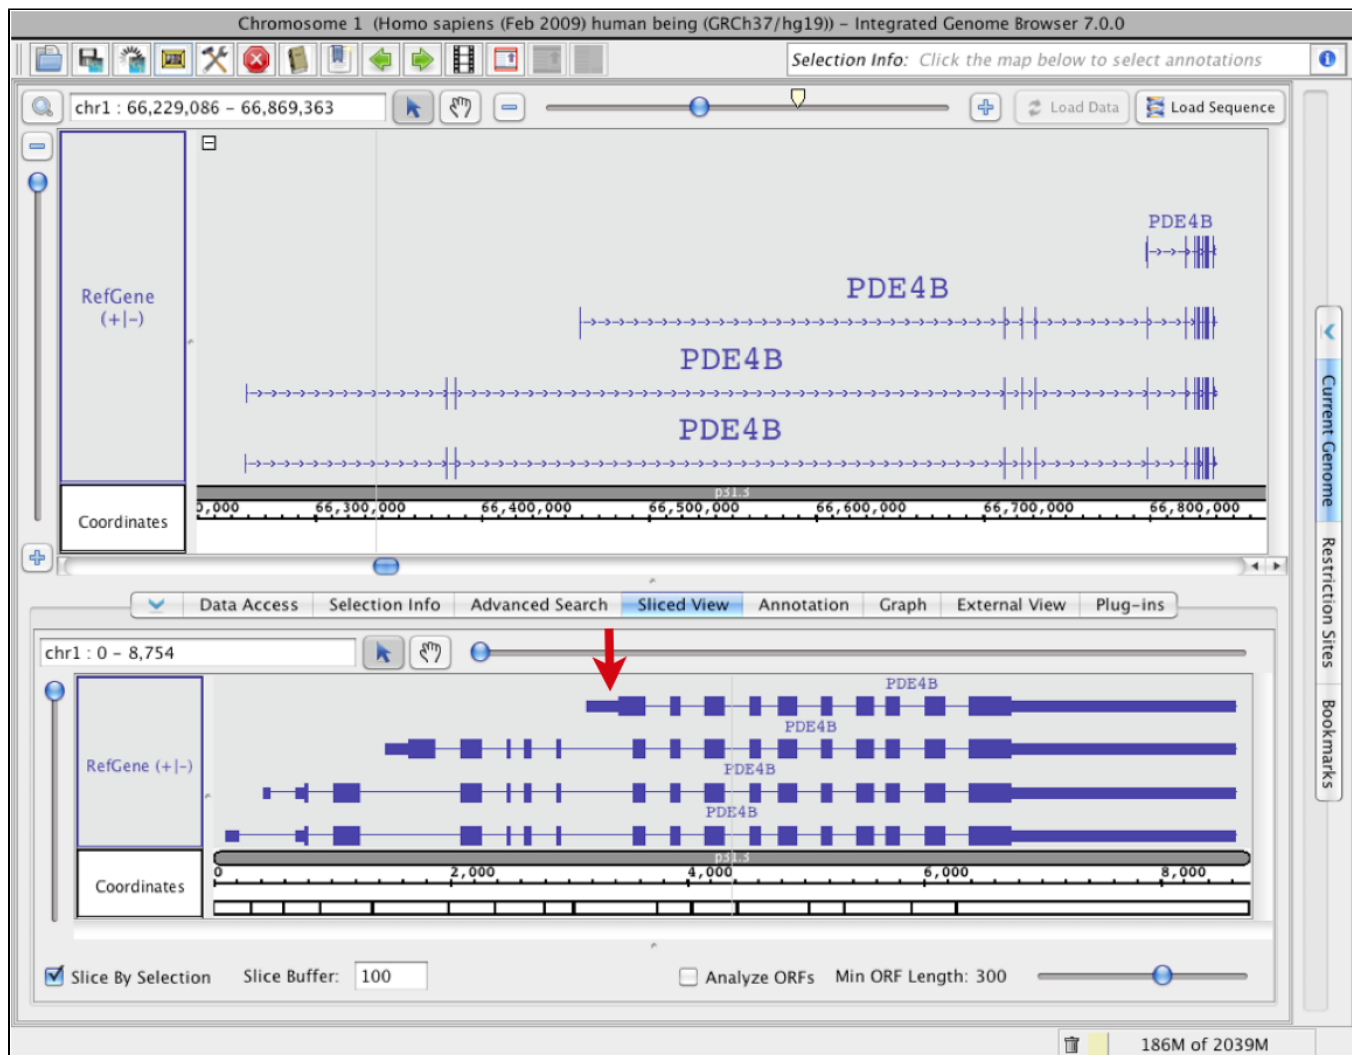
Chromosome 1 (Homo sapiens (Feb 2009) human being (GRCh37/hg19)) - Integrated Genome Browser 7.0.0

Selection Info: Click the map below to select annotations

chr1 : 66,229,086 - 66,869,363

Load Data

Load Sequence

RefGene (+|-)

PDE4B

PDE4B

PDE4B

PDE4B

Coordinates

p31.3

0,000 66,300,000 66,400,000 66,500,000 66,600,000 66,700,000 66,800,000

Current Genome

Restriction Sites

Bookmarks

Data Access | Selection Info | Advanced Search | Sliced View | Annotation | Graph | External View | Plug-ins

chr1 : 0 - 8,754

RefGene (+|-)

PDE4B

PDE4B

PDE4B

PDE4B

Coordinates

p31.3

0 2,000 4,000 6,000 8,000

Slice By Selection Slice Buffer: 100

Analyze ORFs Min ORF Length: 300

186M of 2039M